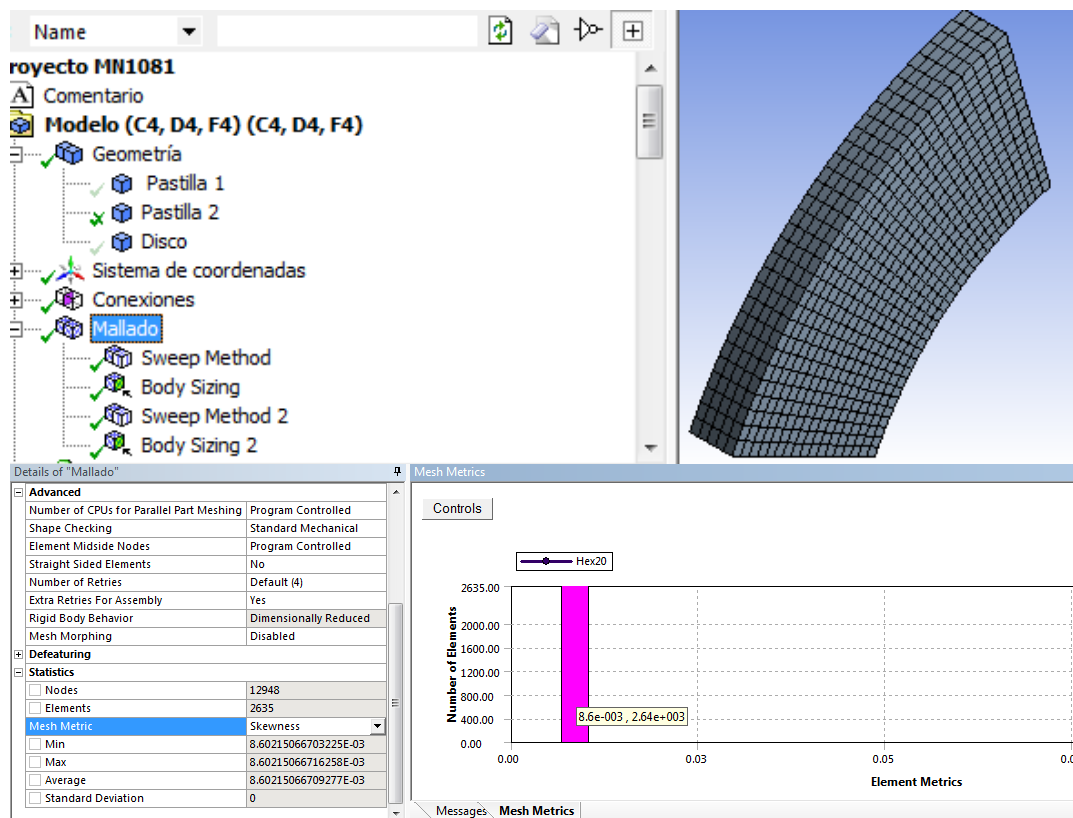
Name

royecto MN1081
Comentario
Modelo (C4, D4, F4) (C4, D4, F4)
Geometría
Pastilla 1
Pastilla 2
Disco
Sistema de coordenadas
Conexiones
Mallado
Sweep Method
Body Sizing
Sweep Method 2
Body Sizing 2

Details of "Mallado"

| Advanced | |
|---|---|
| Number of CPUs for Parallel Part Meshing | Program Controlled |
| Shape Checking | Standard Mechanical |
| Element Midside Nodes | Program Controlled |
| Straight Sided Elements | No |
| Number of Retries | Default (4) |
| Extra Retries For Assembly | Yes |
| Rigid Body Behavior | Dimensionally Reduced |
| Mesh Morphing | Disabled |
| Defeaturing | |
| Statistics | |
| Nodes | 12948 |
| Elements | 2635 |
| Mesh Metric | Skewness |
| Min | 8.60215066703225E-03 |
| Max | 8.60215066716258E-03 |
| Average | 8.60215066709277E-03 |
| Standard Deviation | 0 |

Mesh Metrics
Controls
Hex20
2635.00
2000.00
1600.00
1200.00
800.00
400.00
0.00
Number of Elements
8.6e-003 , 2.64e+003
0.00
0.03
0.05
0.0
Element Metrics
Messages
Mesh Metrics